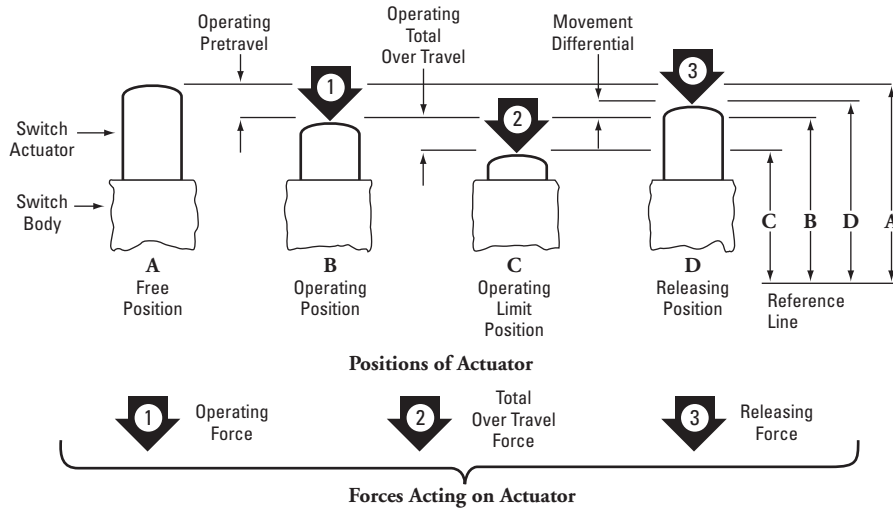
Operating Pretravel

Operating Total Over Travel

Movement Differential

1

2

3

Switch Actuator

Switch Body

A
Free Position

B
Operating Position

C
Operating Limit Position

D
Releasing Position

C

B

D

A

Reference Line

Positions of Actuator

1
Operating Force

2
Total Over Travel Force

3
Releasing Force

Forces Acting on Actuator